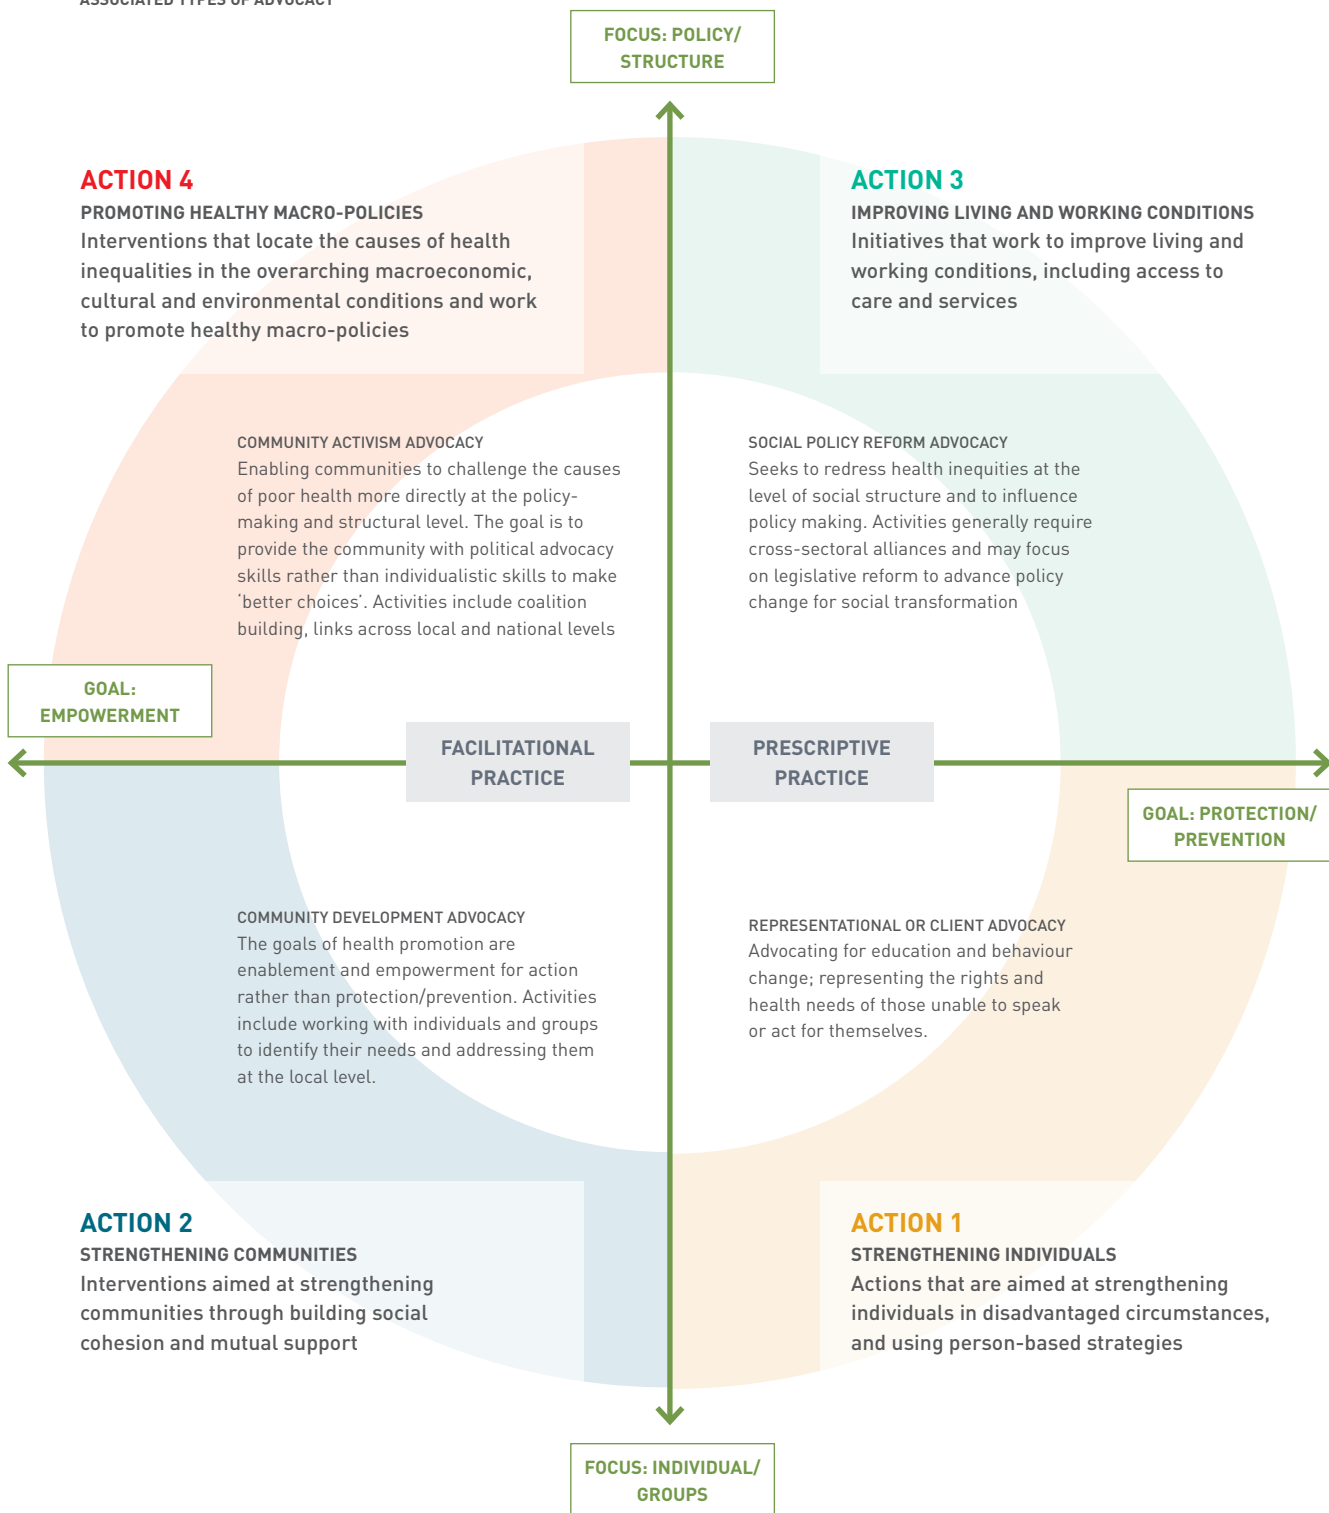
ASSOCIATED TYPES OF ADVOCACY

FOCUS: POLICY/ STRUCTURE

ACTION 4
PROMOTING HEALTHY MACRO-POLICIES
Interventions that locate the causes of health inequalities in the overarching macroeconomic, cultural and environmental conditions and work to promote healthy macro-policies

ACTION 3
IMPROVING LIVING AND WORKING CONDITIONS
Initiatives that work to improve living and working conditions, including access to care and services

COMMUNITY ACTIVISM ADVOCACY
Enabling communities to challenge the causes of poor health more directly at the policy-making and structural level. The goal is to provide the community with political advocacy skills rather than individualistic skills to make 'better choices'. Activities include coalition building, links across local and national levels

SOCIAL POLICY REFORM ADVOCACY
Seeks to redress health inequities at the level of social structure and to influence policy making. Activities generally require cross-sectoral alliances and may focus on legislative reform to advance policy change for social transformation

GOAL: EMPOWERMENT

FACILITATIONAL PRACTICE

PRESCRIPTIVE PRACTICE

GOAL: PROTECTION/ PREVENTION

COMMUNITY DEVELOPMENT ADVOCACY
The goals of health promotion are enablement and empowerment for action rather than protection/prevention. Activities include working with individuals and groups to identify their needs and addressing them at the local level.

REPRESENTATIONAL OR CLIENT ADVOCACY
Advocating for education and behaviour change; representing the rights and health needs of those unable to speak or act for themselves.

ACTION 2
STRENGTHENING COMMUNITIES
Interventions aimed at strengthening communities through building social cohesion and mutual support

ACTION 1
STRENGTHENING INDIVIDUALS
Actions that are aimed at strengthening individuals in disadvantaged circumstances, and using person-based strategies

FOCUS: INDIVIDUAL/ GROUPS